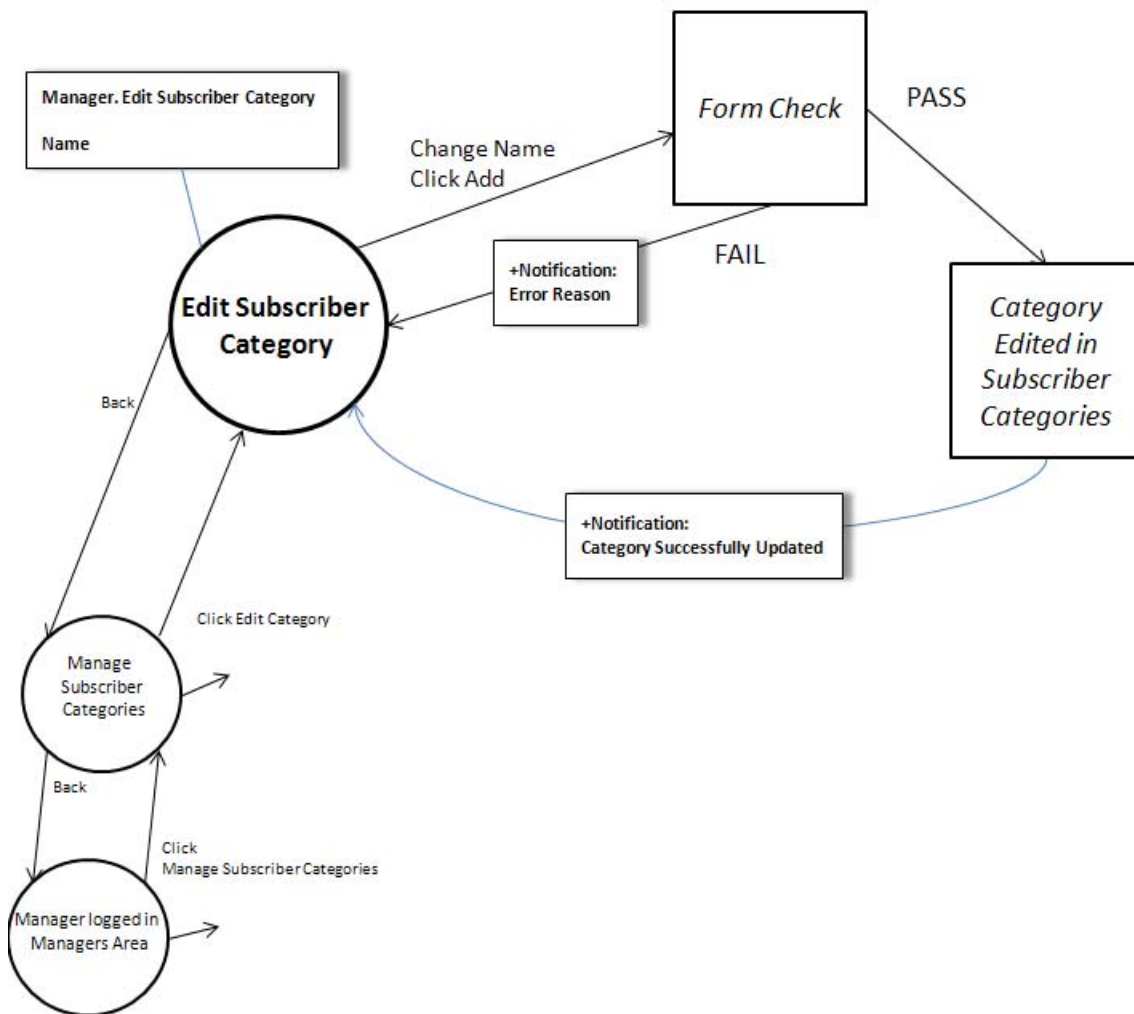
Manager. Edit Subscriber Category

Name

Change Name
Click Add

Form Check

PASS

+Notification:
Error Reason

FAIL

Edit Subscriber Category

Category Edited in Subscriber Categories

Back

+Notification:
Category Successfully Updated

Click Edit Category

Manage Subscriber Categories

Back

Click
Manage Subscriber Categories

Manager logged in Managers Area